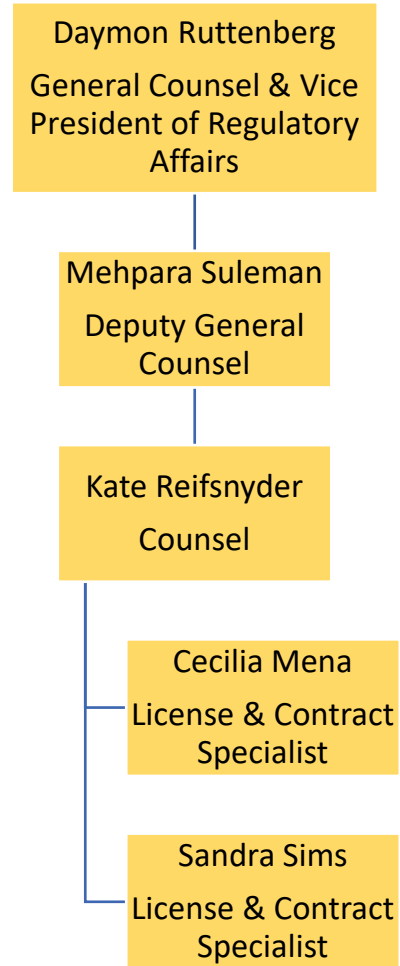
Daymon Ruttenberg
General Counsel & Vice President of Regulatory Affairs

Mehpara Suleman
Deputy General Counsel

Kate Reifsnyder
Counsel

Cecilia Mena
License & Contract Specialist

Sandra Sims
License & Contract Specialist